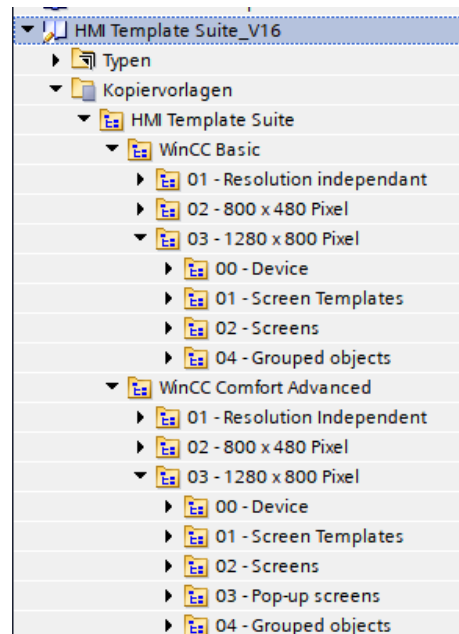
HMI Template Suite_V16
Typen
Kopiervorlagen
HMI Template Suite
WinCC Basic
01 - Resolution independant
02 - 800 x 480 Pixel
03 - 1280 x 800 Pixel
00 - Device
01 - Screen Templates
02 - Screens
04 - Grouped objects
WinCC Comfort Advanced
01 - Resolution Independent
02 - 800 x 480 Pixel
03 - 1280 x 800 Pixel
00 - Device
01 - Screen Templates
02 - Screens
03 - Pop-up screens
04 - Grouped objects